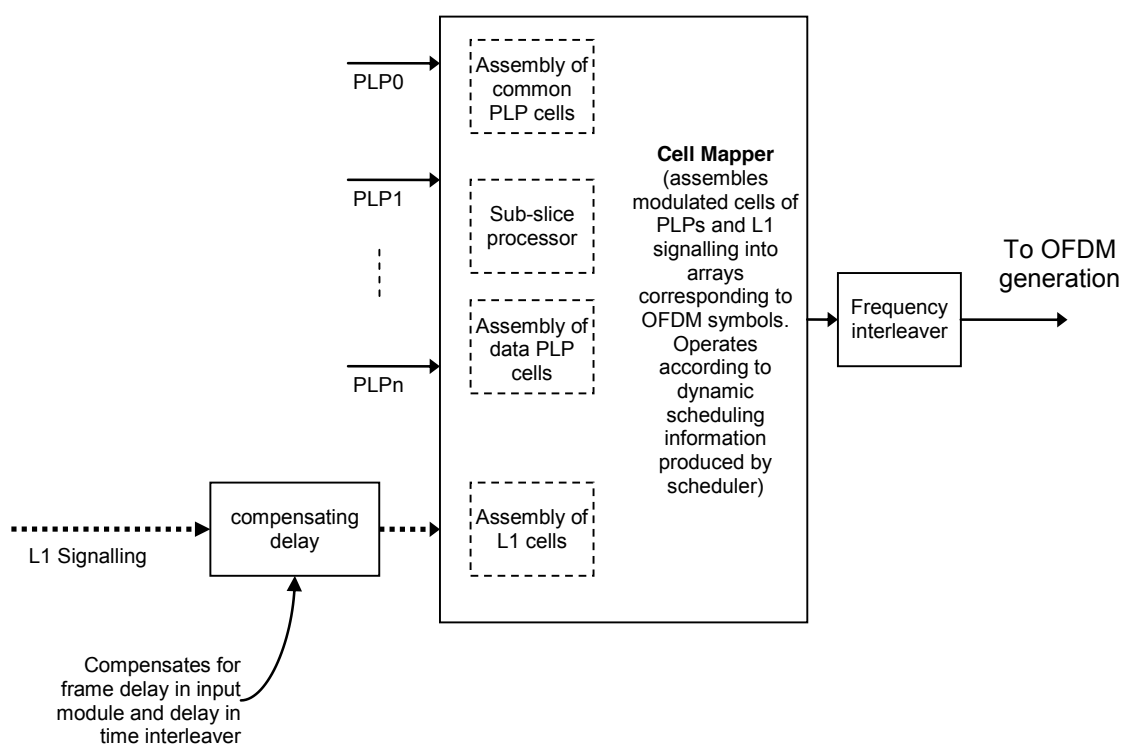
PLP0

PLP1

PLPn

Assembly of common PLP cells

Sub-slice processor

Assembly of data PLP cells

Assembly of L1 cells

**Cell Mapper** (assembles modulated cells of PLPs and L1 signalling into arrays corresponding to OFDM symbols. Operates according to dynamic scheduling information produced by scheduler)

Frequency interleaver

To OFDM generation

L1 Signalling

compensating delay

Compensates for frame delay in input module and delay in time interleaver